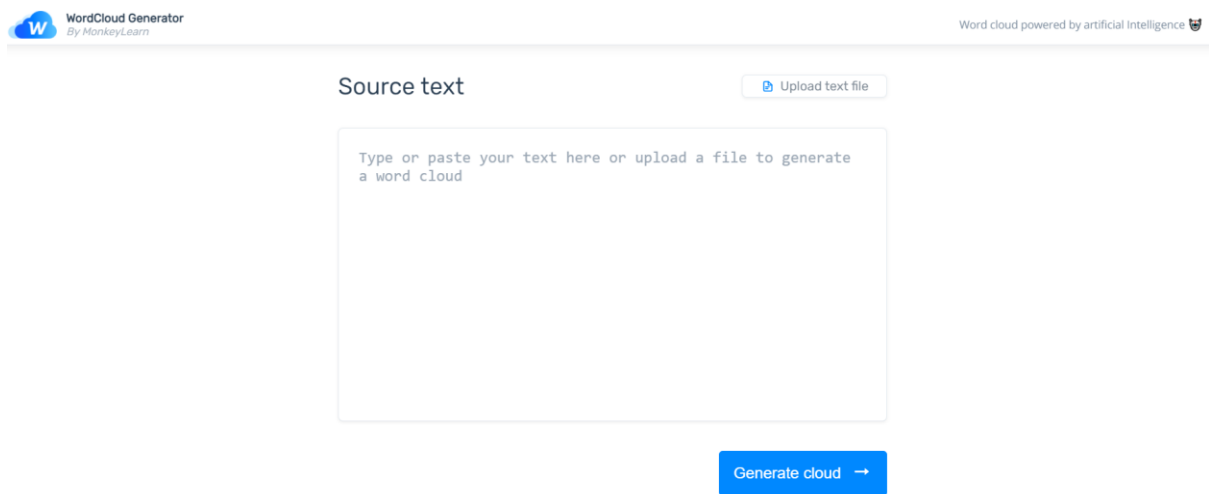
W

WordCloud Generator
By MonkeyLearn

Word cloud powered by artificial Intelligence

Source text

Upload text file

Type or paste your text here or upload a file to generate a word cloud

Generate cloud →